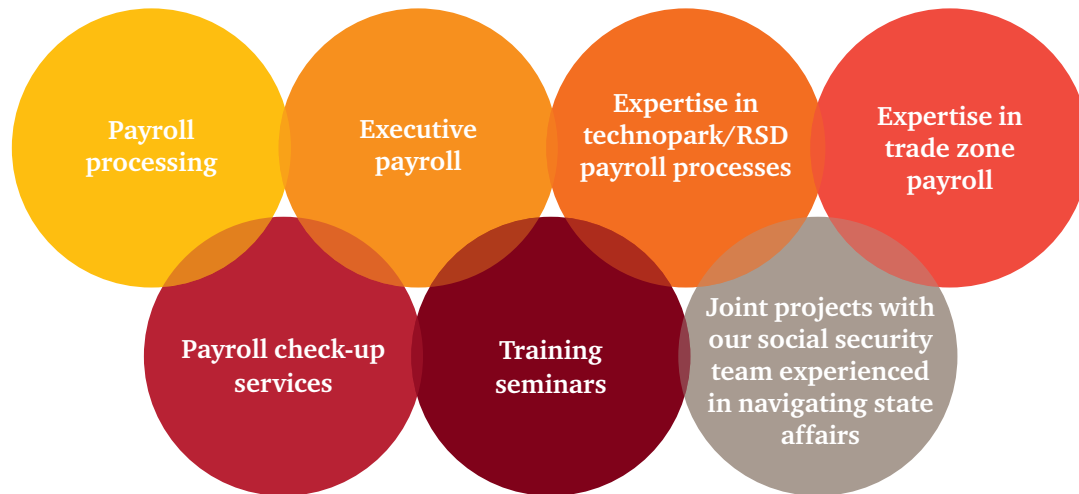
Payroll processing

Executive payroll

Expertise in technopark/RSD payroll processes

Expertise in trade zone payroll

Payroll check-up services

Training seminars

Joint projects with our social security team experienced in navigating state affairs